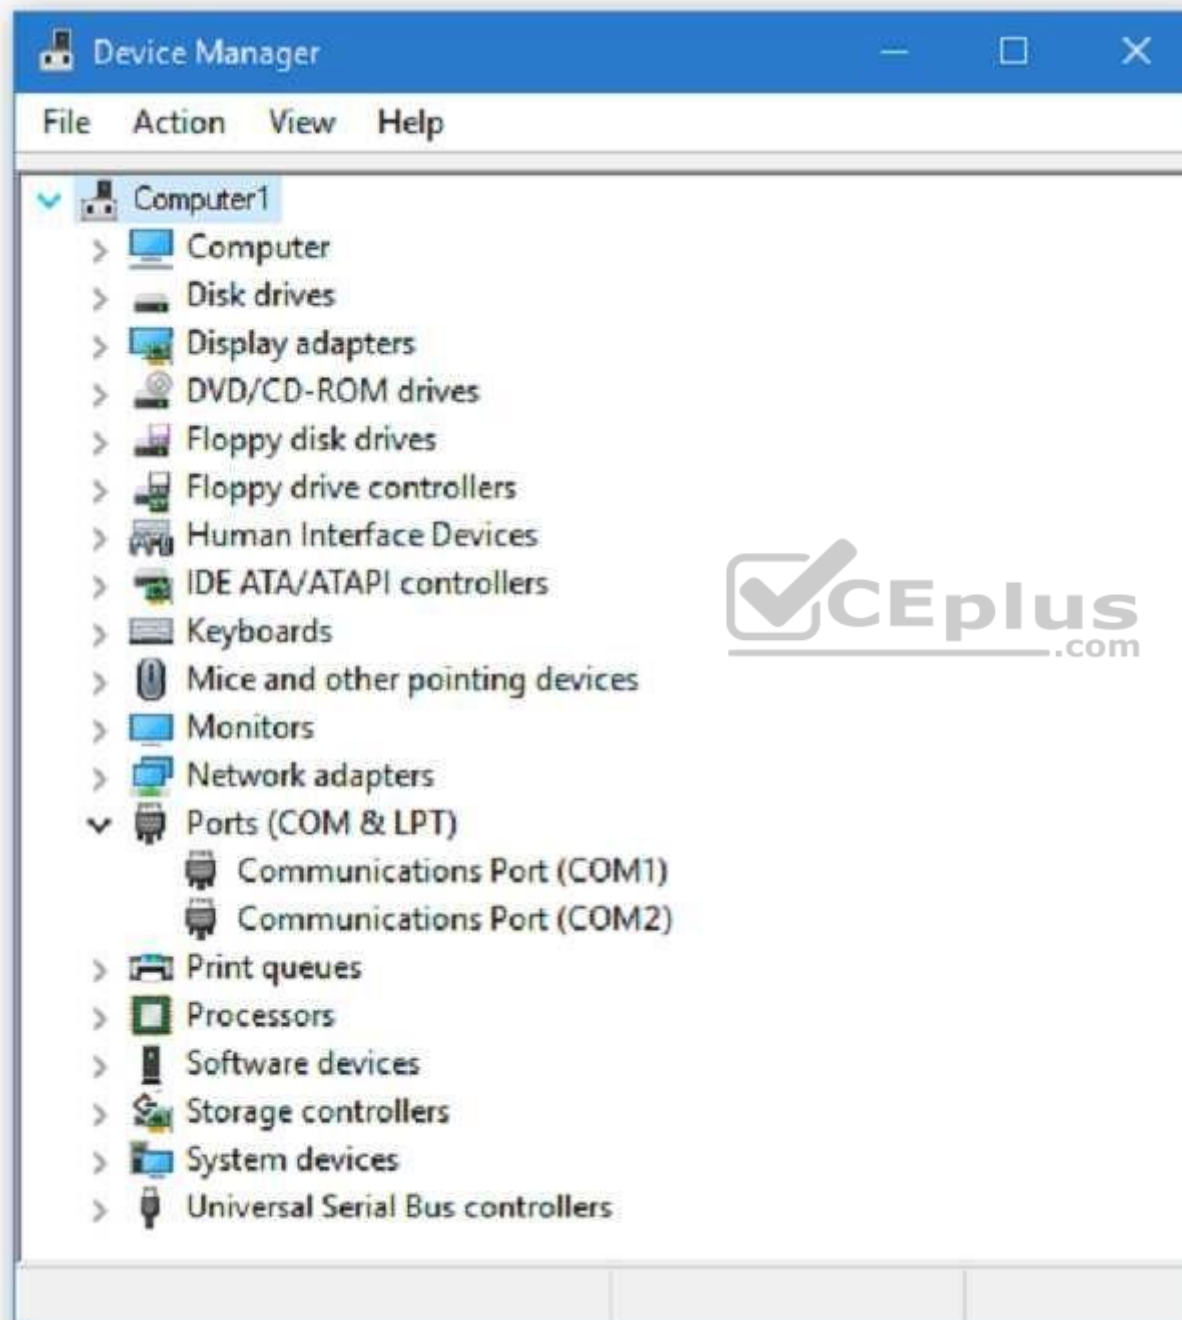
Device Manager

File Action View Help

Computer1
Computer
Disk drives
Display adapters
DVD/CD-ROM drives
Floppy disk drives
Floppy drive controllers
Human Interface Devices
IDE ATA/ATAPI controllers
Keyboards
Mice and other pointing devices
Monitors
Network adapters
Ports (COM & LPT)
Communications Port (COM1)
Communications Port (COM2)
Print queues
Processors
Software devices
Storage controllers
System devices
Universal Serial Bus controllers

CEplus .com